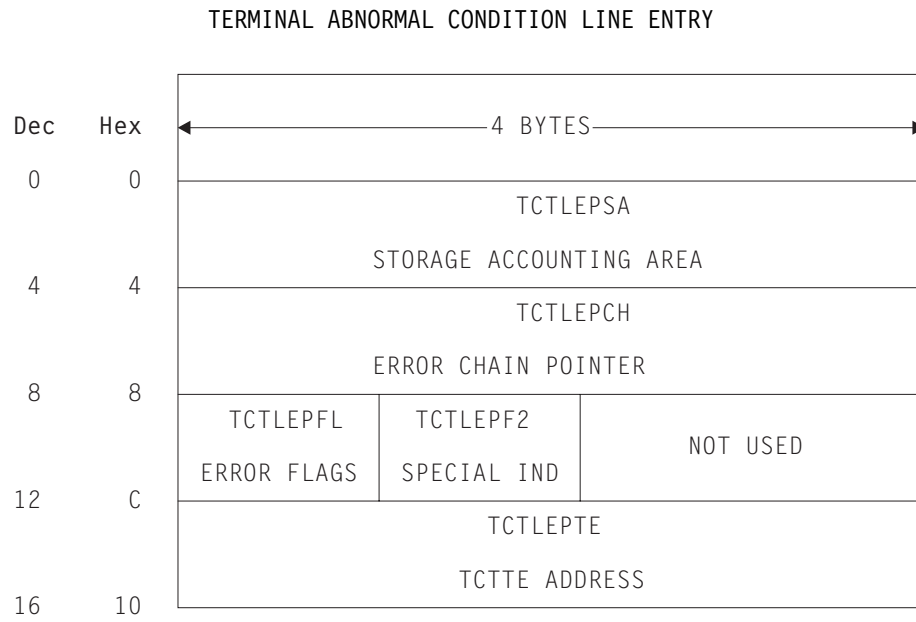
TERMINAL ABNORMAL CONDITION LINE ENTRY

| Dec | Hex | | | |
|---|---|---|---|---|
| | | 4 BYTES | | |
| 0 | 0 | TCTLEPSA STORAGE ACCOUNTING AREA | | |
| 4 | 4 | TCTLEPCH ERROR CHAIN POINTER | | |
| 8 | 8 | TCTLEPFL ERROR FLAGS | TCTLEPF2 SPECIAL IND | NOT USED |
| 12 | C | TCTLEPTE TCTTE ADDRESS | | |
| 16 | 10 | | | |